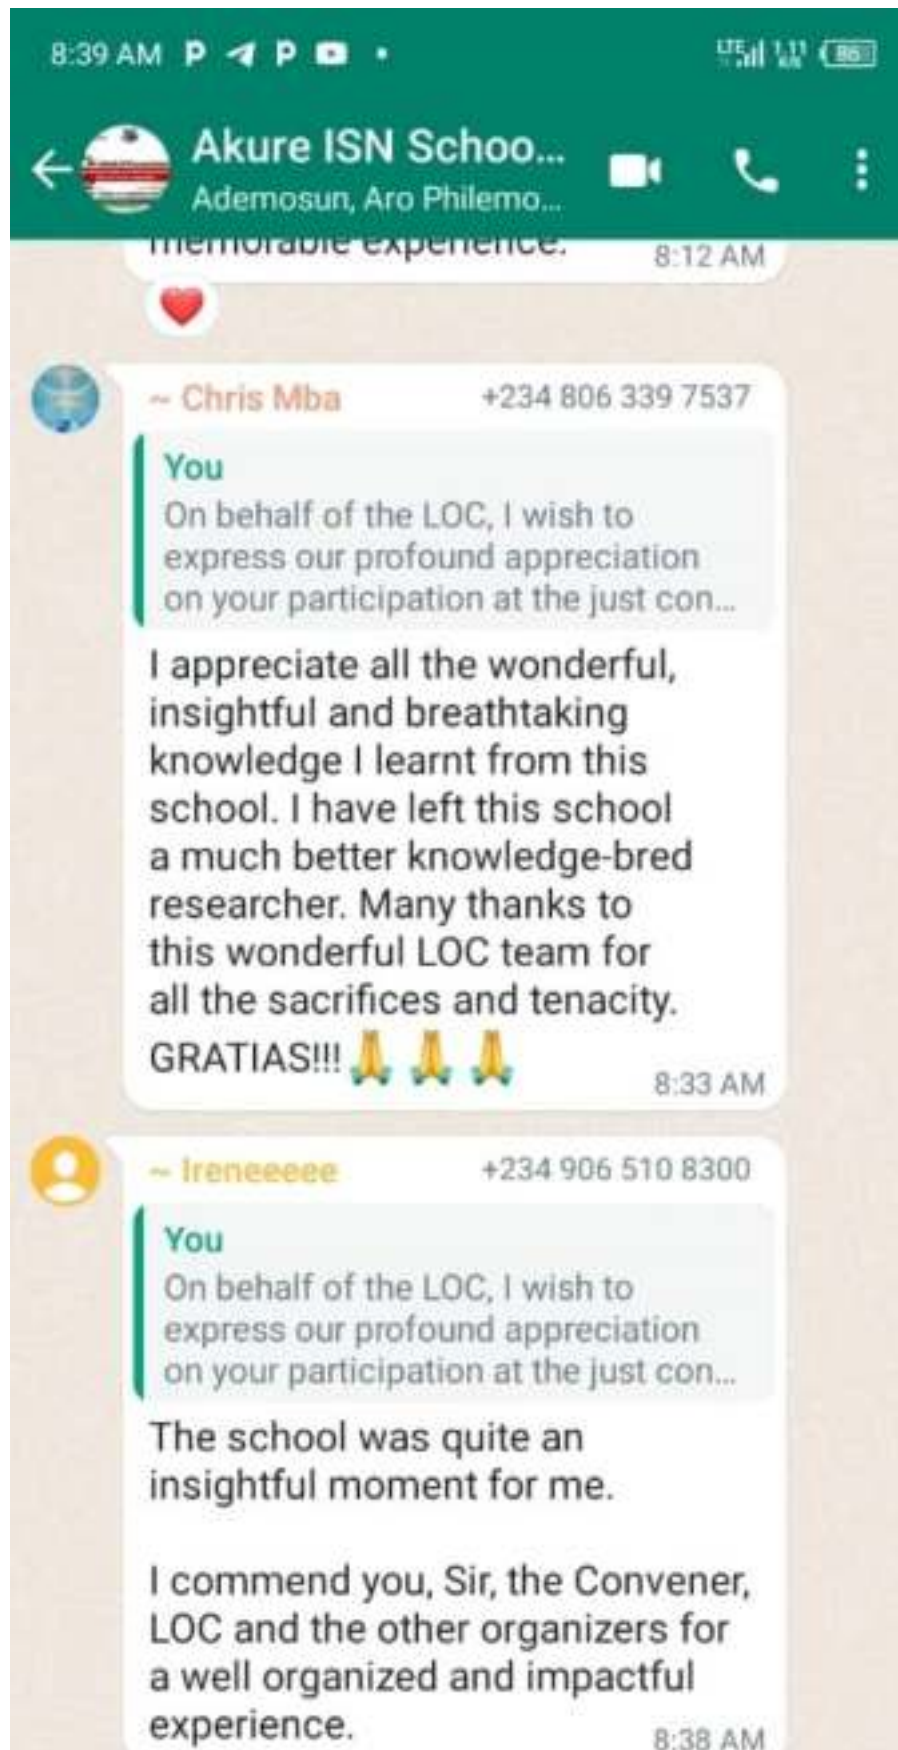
8:39 AM P P • 86

Akure ISN Schoo...
Ademosun, Aro Philemo...

memorable experience. 8:12 AM

❤️

~ Chris Mba +234 806 339 7537

You
On behalf of the LOC, I wish to express our profound appreciation on your participation at the just con...

I appreciate all the wonderful, insightful and breathtaking knowledge I learnt from this school. I have left this school a much better knowledge-bred researcher. Many thanks to this wonderful LOC team for all the sacrifices and tenacity. GRATIAS!!! 🙏🙏🙏 8:33 AM

~ Ireneeeee +234 906 510 8300

You
On behalf of the LOC, I wish to express our profound appreciation on your participation at the just con...

The school was quite an insightful moment for me.

I commend you, Sir, the Convener, LOC and the other organizers for a well organized and impactful experience. 8:38 AM